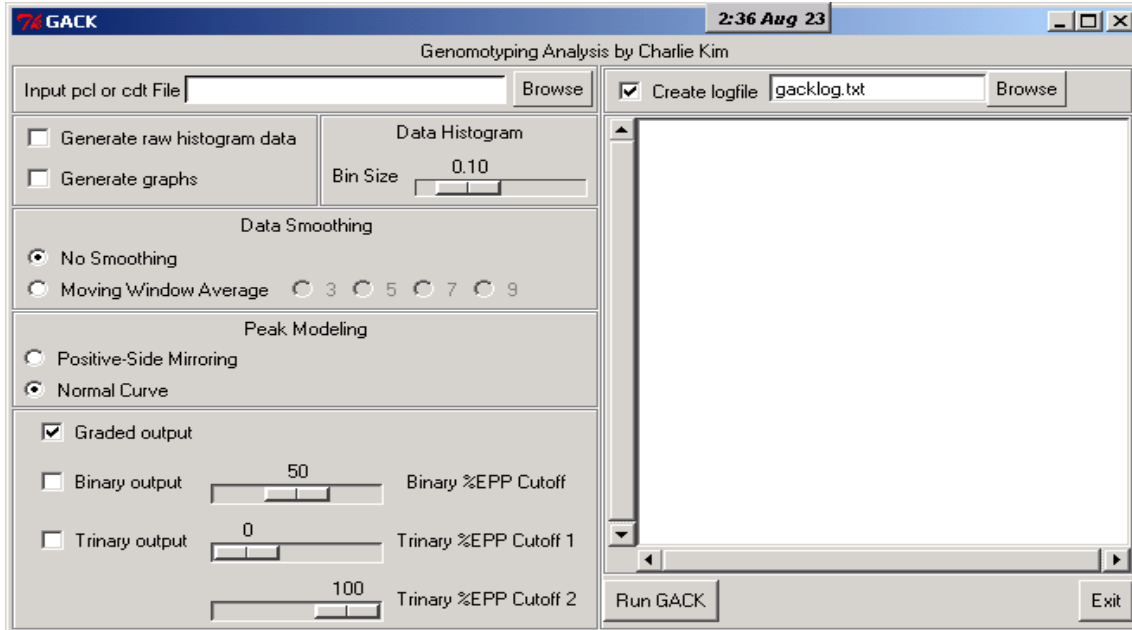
GACK

2:36 Aug 23

Genomotyping Analysis by Charlie Kim

Input pcl or cdt File

Browse

Create logfile gacklog.txt

Browse

Generate raw histogram data

Generate graphs

Data Histogram

Bin Size 0.10

Data Smoothing

No Smoothing

Moving Window Average 3 5 7 9

Peak Modeling

Positive-Side Mirroring

Normal Curve

Graded output

Binary output 50 Binary %EPP Cutoff

Trinary output 0 Trinary %EPP Cutoff 1

100 Trinary %EPP Cutoff 2

Run GACK

Exit